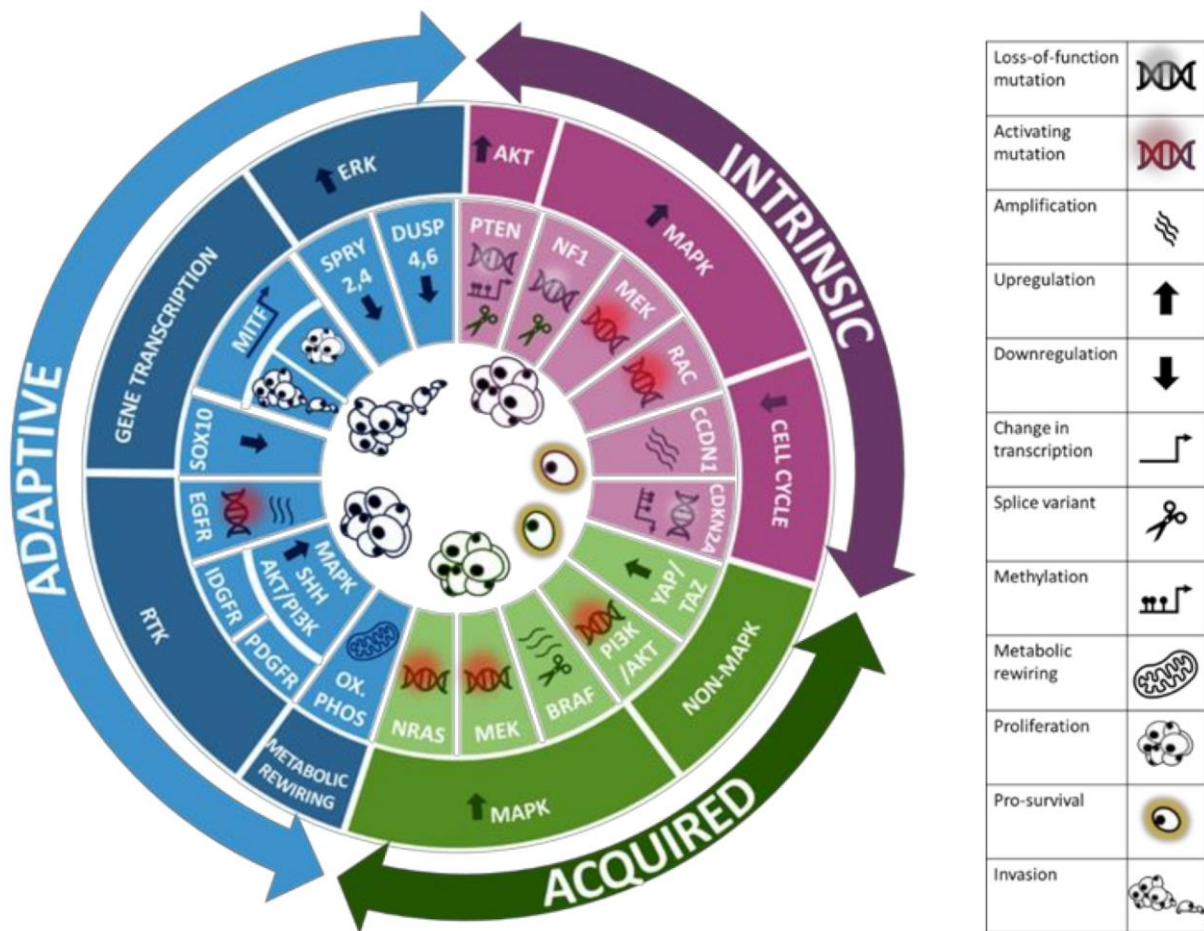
ADAPTIVE

INTRINSIC

ACQUIRED

ERK

GENE TRANSCRIPTION

SPRY 2,4

DUSP 4,6

MITF

SOX10

EGFR

MAPK SHH AKT/PI3K

IDGFR

PDGFR

RTK

OX. PHOS

METABOLIC REWIRING

AKT

MAPK

PTEN

NF1

MEK

RAC

CCDN1

CDKN2A

CELL CYCLE

YAP/ TAZ

PI3K /AKT

BRAF

MEK

NRAS

NON-MAPK

MAPK

| | |
|---|---|
| Loss-of-function mutation | |
| Activating mutation | |
| Amplification | |
| Upregulation | |
| Downregulation | |
| Change in transcription | |
| Splice variant | |
| Methylation | |
| Metabolic rewiring | |
| Proliferation | |
| Pro-survival | |
| Invasion | |